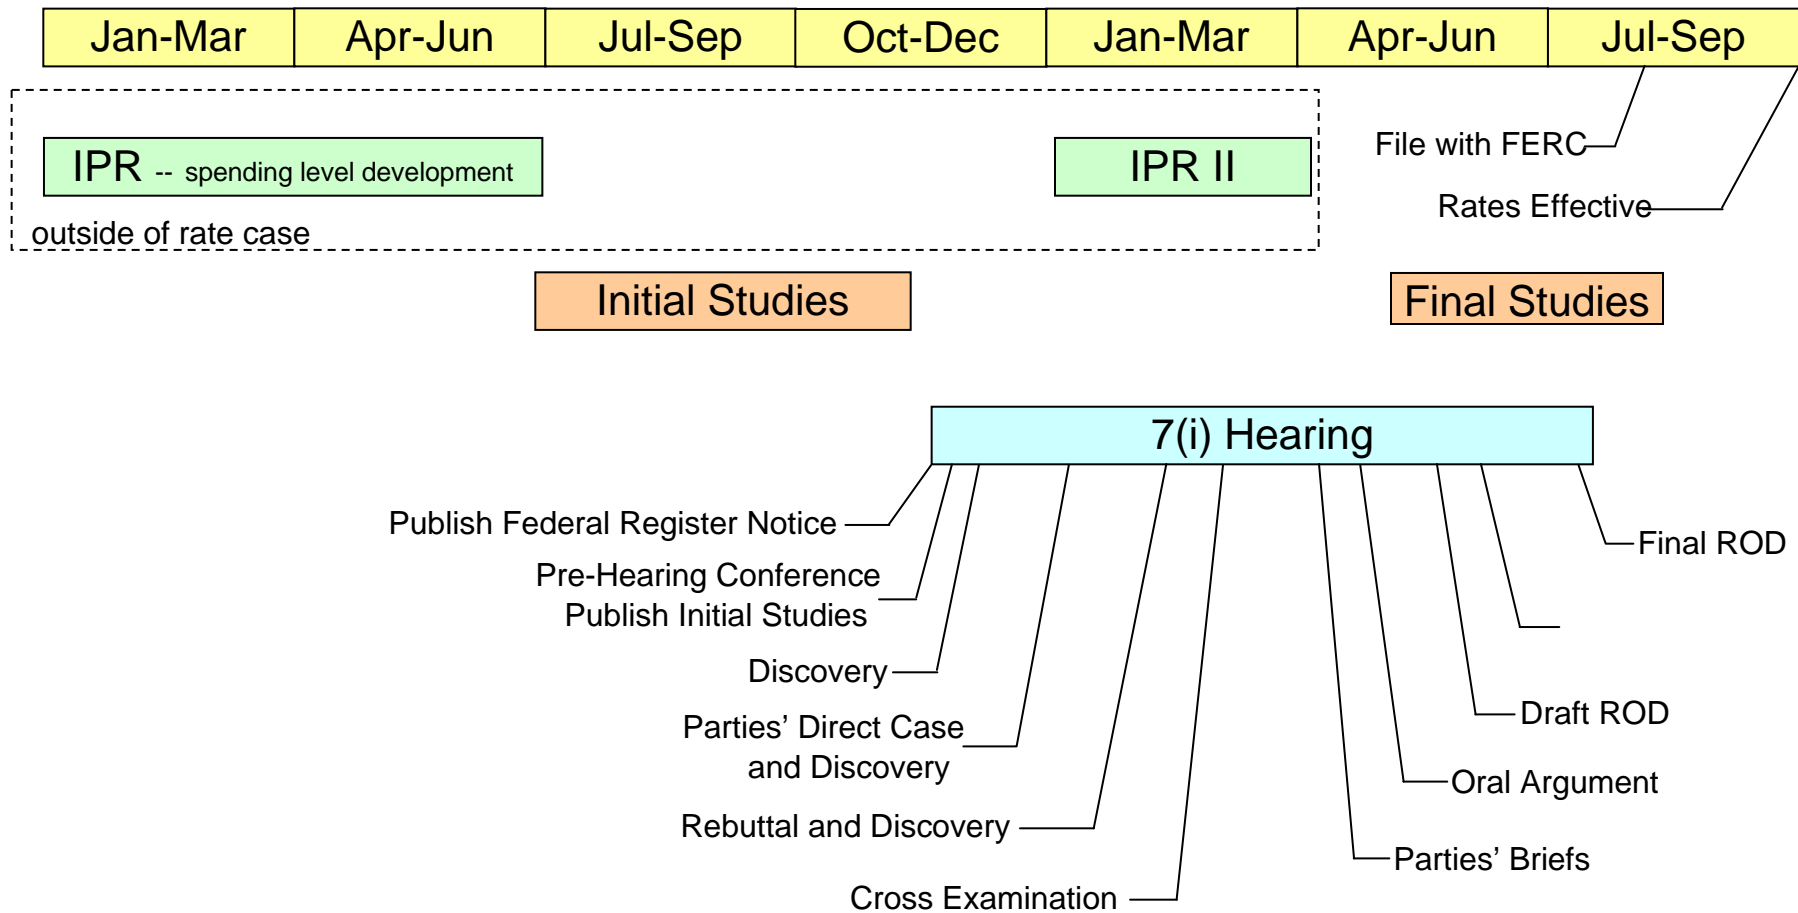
| Jan-Mar | Apr-Jun | Jul-Sep | Oct-Dec | Jan-Mar | Apr-Jun | Jul-Sep |
|---|---|---|---|---|---|---|

File with FERC
Rates Effective

IPR -- spending level development

IPR II

outside of rate case

Initial Studies

Final Studies

7(i) Hearing

Publish Federal Register Notice

Pre-Hearing Conference
Publish Initial Studies

Discovery

Parties’ Direct Case
and Discovery

Rebuttal and Discovery

Cross Examination

Final ROD

Draft ROD

Oral Argument

Parties’ Briefs